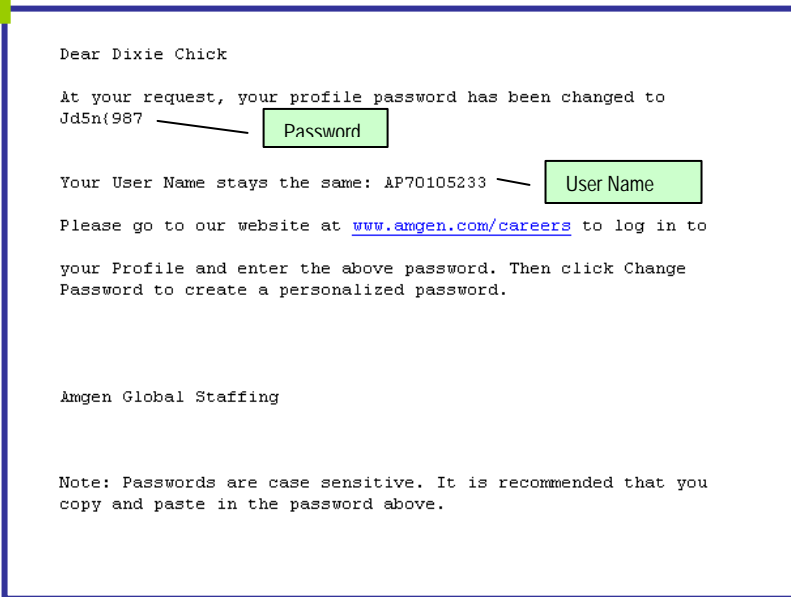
Dear Dixie Chick

At your request, your profile password has been changed to Jd5n{987

Password

Your User Name stays the same: AP70105233

User Name

Please go to our website at www.amgen.com/careers to log in to

your Profile and enter the above password. Then click Change Password to create a personalized password.

Amgen Global Staffing

Note: Passwords are case sensitive. It is recommended that you copy and paste in the password above.